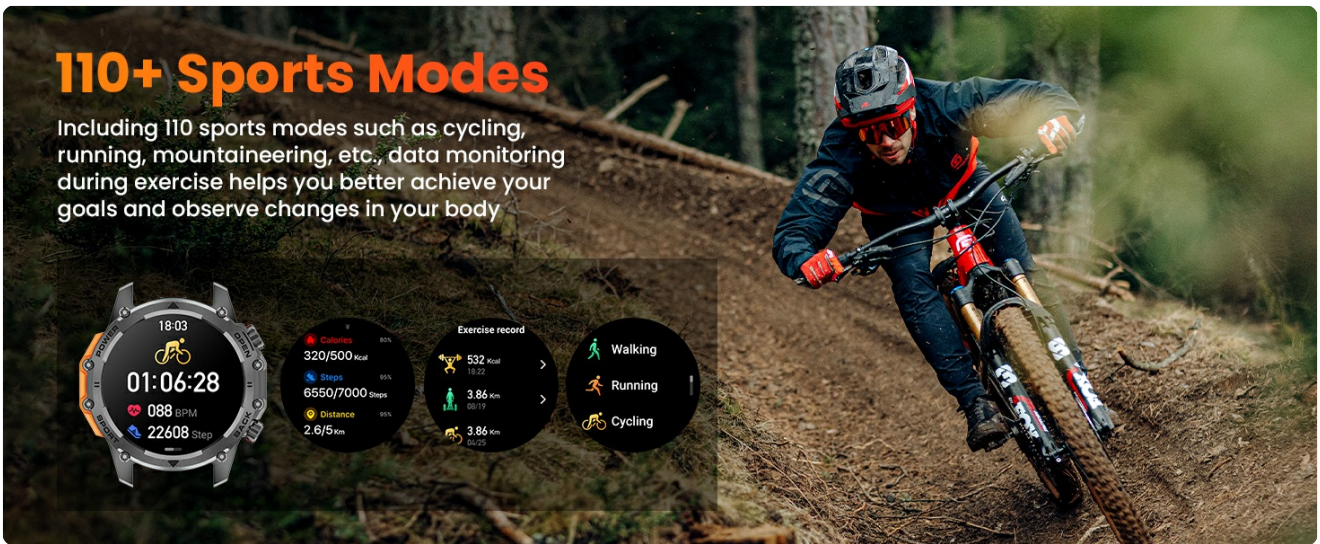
110+ Sports Modes

Including 110 sports modes such as cycling, running, mountaineering, etc., data monitoring during exercise helps you better achieve your goals and observe changes in your body

POWER
OPEN
SPORT
BACK
18:03
01:06:28
088 BPM
22608 Step

Calories 80%
320/500 Kcal
Steps 95%
6550/7000 Steps
Distance 95%
2.6/5 Km

Exercise record
532 Kcal
18:22
3.86 Km
08/19
3.86 Km
04/25

Walking
Running
Cycling